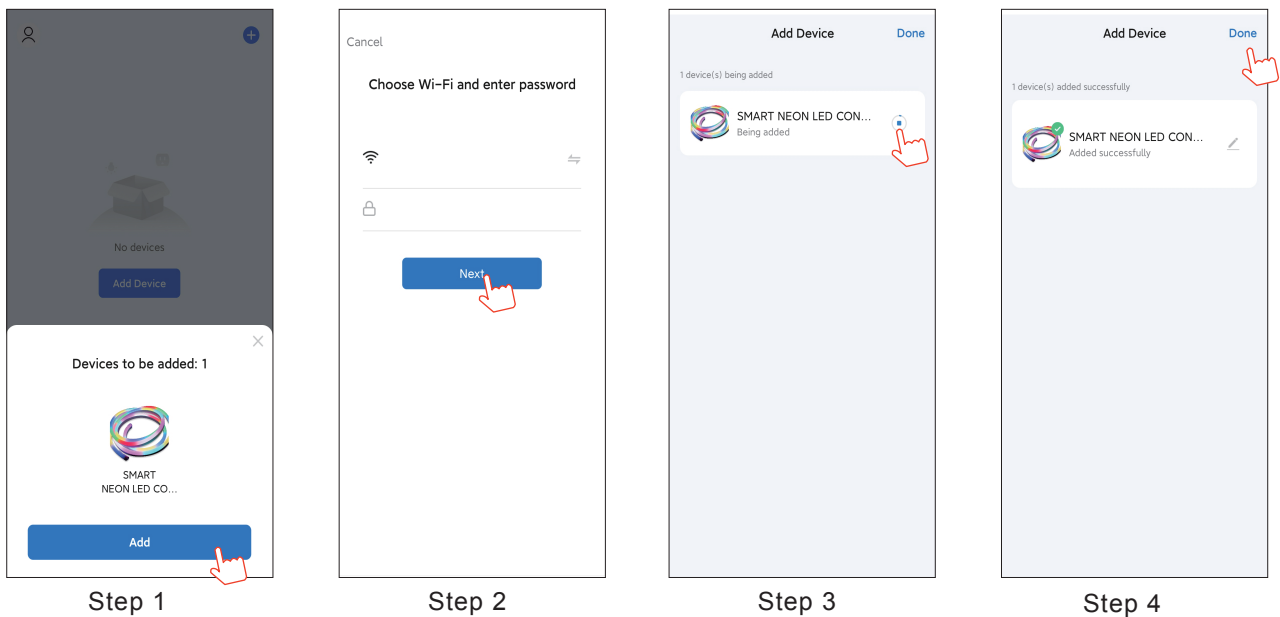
No devices

Add Device

Devices to be added: 1

SMART NEON LED CO...

Add

Step 1

Cancel

Choose Wi-Fi and enter password

Next

Step 2

Add Device

Done

1 device(s) being added

SMART NEON LED CON...

Being added

Step 3

Add Device

Done

1 device(s) added successfully

SMART NEON LED CON...

Added successfully

Step 4